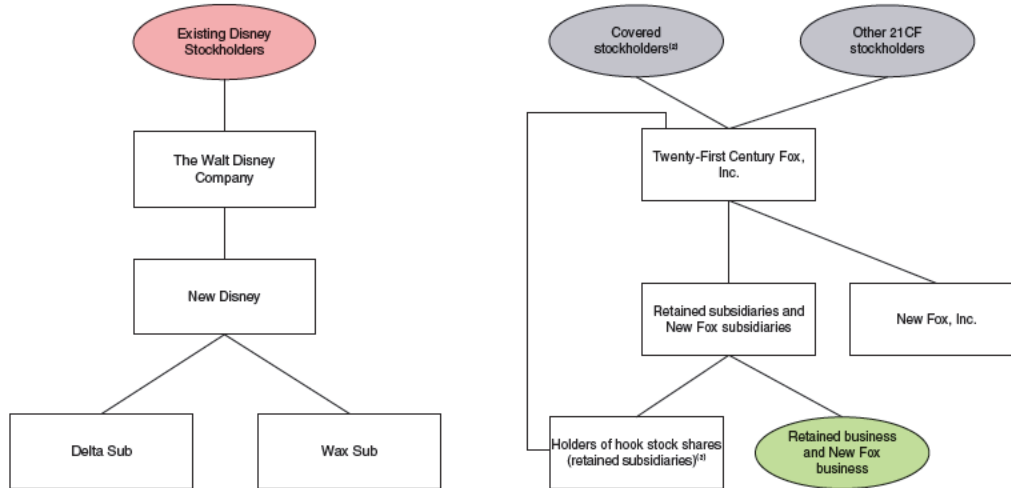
Existing Disney Stockholders

The Walt Disney Company

New Disney

Delta Sub

Wax Sub

Covered stockholders$^{(2)}$

Other 21CF stockholders

Twenty-First Century Fox, Inc.

Retained subsidiaries and New Fox subsidiaries

New Fox, Inc.

Holders of hook stock shares (retained subsidiaries)$^{(3)}$

Retained business and New Fox business